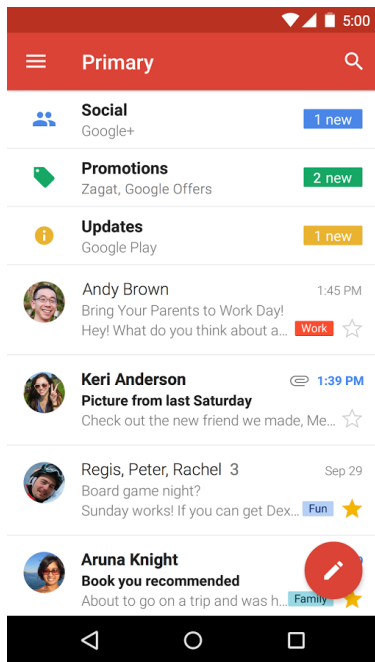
5:00

Primary

Social
Google+
1 new

Promotions
Zagat, Google Offers
2 new

Updates
Google Play
1 new

Andy Brown
1:45 PM
Bring Your Parents to Work Day!
Hey! What do you think about a...
Work

Keri Anderson
1:39 PM
Picture from last Saturday
Check out the new friend we made, Me...

Regis, Peter, Rachel 3
Sep 29
Board game night?
Sunday works! If you can get Dex...
Fun

Aruna Knight
Book you recommended
About to go on a trip and was h...
Family